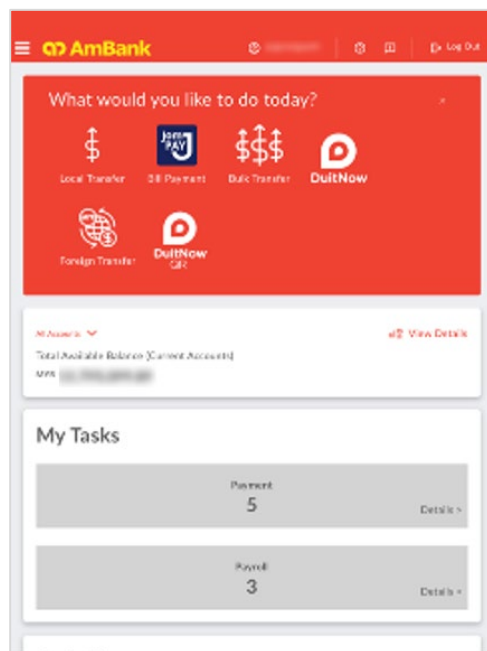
AmBank

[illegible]

Log Out

What would you like to do today?

×

$

Local Transfer

Jom PAY

Bill Payment

$$$

Bulk Transfer

DuitNow

Foreign Transfer

DuitNow QR

All Accounts

View Details

Total Available Balance (Current Accounts)

MYR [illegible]

My Tasks

Payment

5

Details >

Payroll

3

Details >